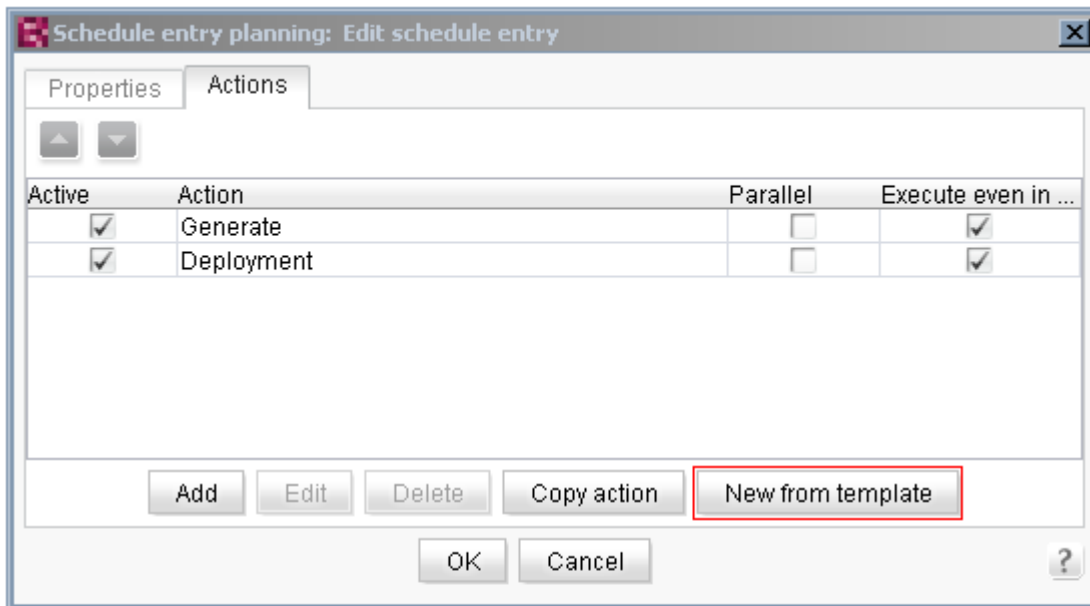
Schedule entry planning: Edit schedule entry

Properties | Actions

| Active | Action | Parallel | Execute even in ... |
|---|---|---|---|
| ✓ | Generate | | ✓ |
| ✓ | Deployment | | ✓ |

Add | Edit | Delete | Copy action | New from template

OK | Cancel

?